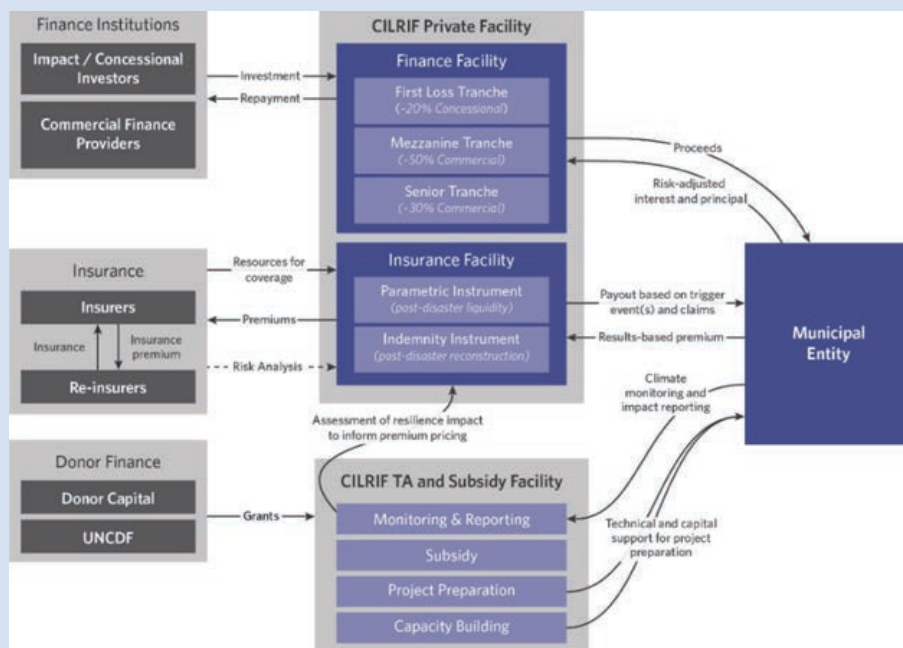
Finance Institutions

Impact / Concessional Investors

Commercial Finance Providers

Investment

Repayment

CILRIF Private Facility

Finance Facility

First Loss Tranche
(~20% Concessional)

Mezzanine Tranche
(~50% Commercial)

Senior Tranche
(~30% Commercial)

Proceeds

Risk-adjusted interest and principal

Insurance

Insurers

Insurance

Insurance premium

Re-insurers

Resources for coverage

Premiums

Risk Analysis

Insurance Facility

Parametric Instrument
(post-disaster liquidity)

Indemnity Instrument
(post-disaster reconstruction)

Payout based on trigger event(s) and claims

Results-based premium

Municipal Entity

Climate monitoring and impact reporting

Assessment of resilience impact to inform premium pricing

Donor Finance

Donor Capital

UNCDF

Grants

CILRIF TA and Subsidy Facility

Monitoring & Reporting

Subsidy

Project Preparation

Capacity Building

Technical and capital support for project preparation